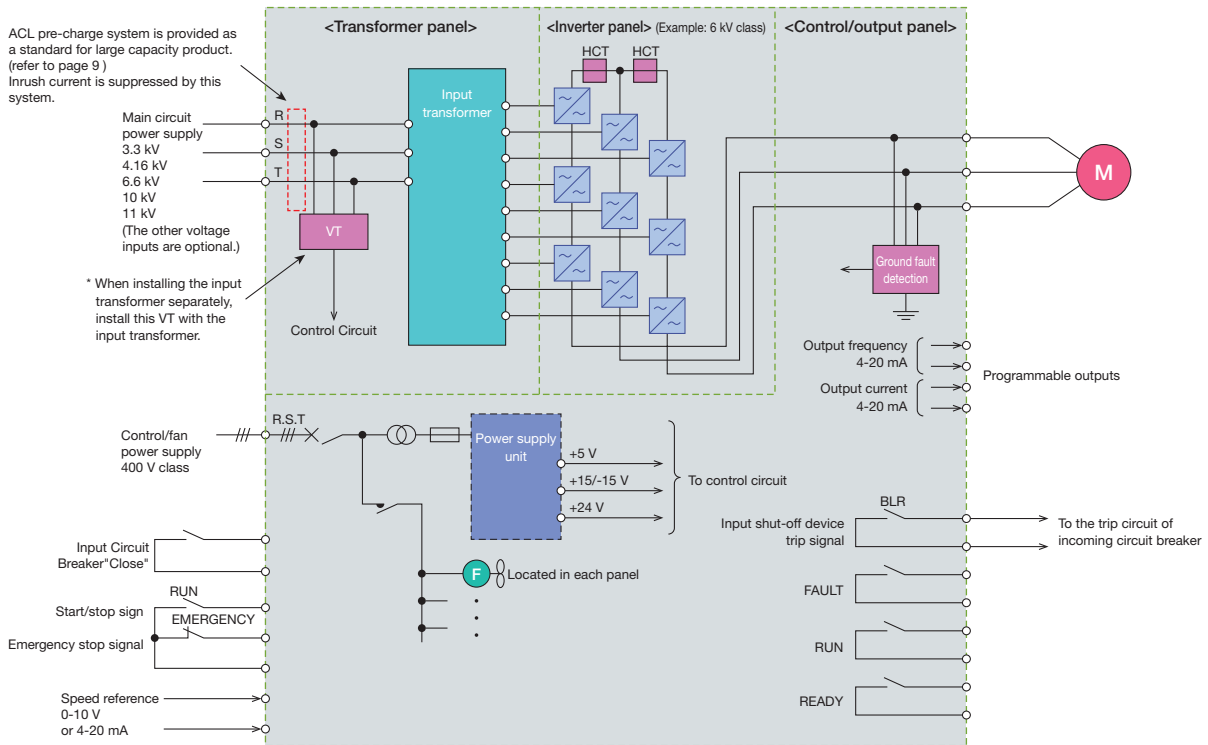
ACL pre-charge system is provided as a standard for large capacity product. (refer to page 9 )
Inrush current is suppressed by this system.

<Transformer panel>

<Inverter panel> (Example: 6 kV class)

<Control/output panel>

Main circuit power supply
3.3 kV
4.16 kV
6.6 kV
10 kV
11 kV
(The other voltage inputs are optional.)

R
S
T

Input transformer

HCT
HCT

M

VT

* When installing the input transformer separately, install this VT with the input transformer.

Control Circuit

Ground fault detection

Output frequency
4-20 mA
Output current
4-20 mA

Programmable outputs

Control/fan power supply
400 V class

R.S.T

Power supply unit

+5 V
+15/-15 V
+24 V

To control circuit

BLR
Input shut-off device trip signal

To the trip circuit of incoming circuit breaker

Input Circuit Breaker"Close"

F
Located in each panel

FAULT

RUN
Start/stop sign
EMERGENCY
Emergency stop signal

RUN

READY

Speed reference
0-10 V
or 4-20 mA